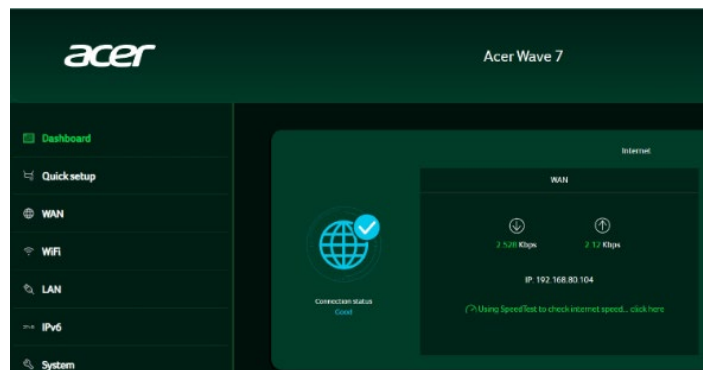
acer

Acer Wave 7

Dashboard
Quick setup
WAN
WiFi
LAN
IPv6
System

Internet

WAN

2.528 Kbps
2.12 Kbps

IP: 192.168.80.104

Connection status
Good

Using SpeedTest to check internet speed... click here